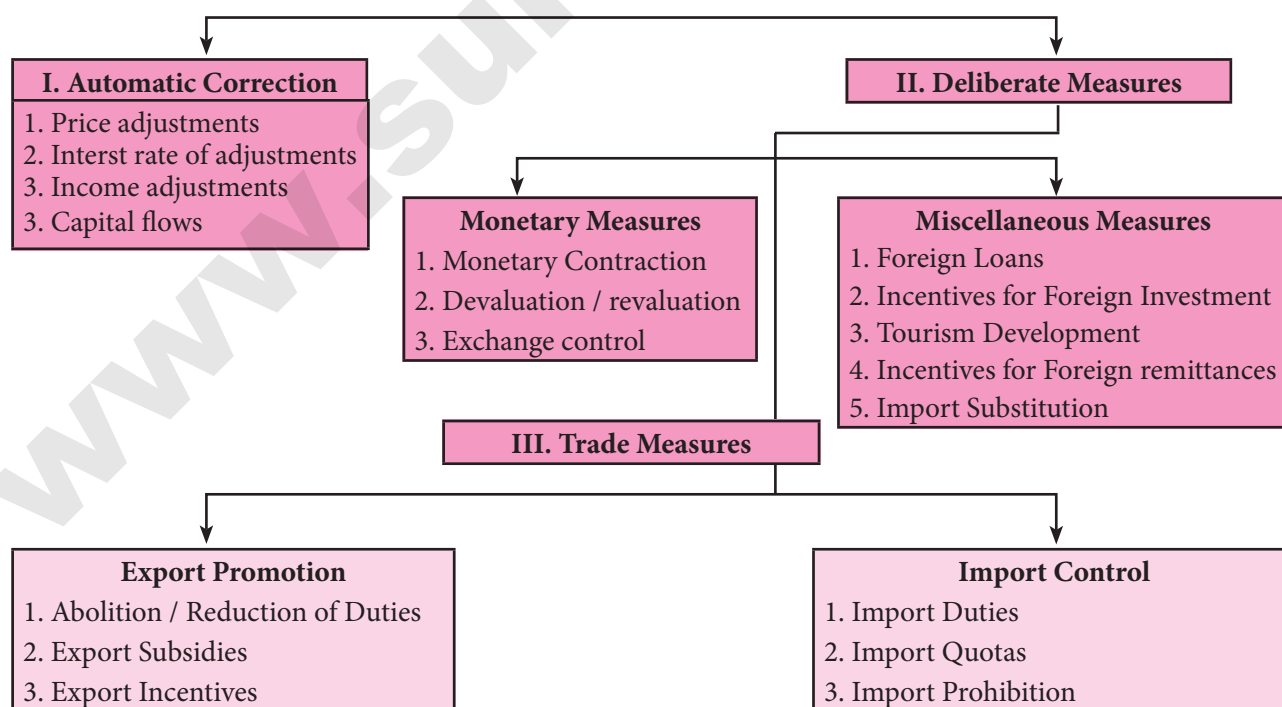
I. Automatic Correction
1. Price adjustments
2. Interst rate of adjustments
3. Income adjustments
3. Capital flows

II. Deliberate Measures

Monetary Measures
1. Monetary Contraction
2. Devaluation / revaluation
3. Exchange control

Miscellaneous Measures
1. Foreign Loans
2. Incentives for Foreign Investment
3. Tourism Development
4. Incentives for Foreign remittances
5. Import Substitution

III. Trade Measures

Export Promotion
1. Abolition / Reduction of Duties
2. Export Subsidies
3. Export Incentives

Import Control
1. Import Duties
2. Import Quotas
3. Import Prohibition